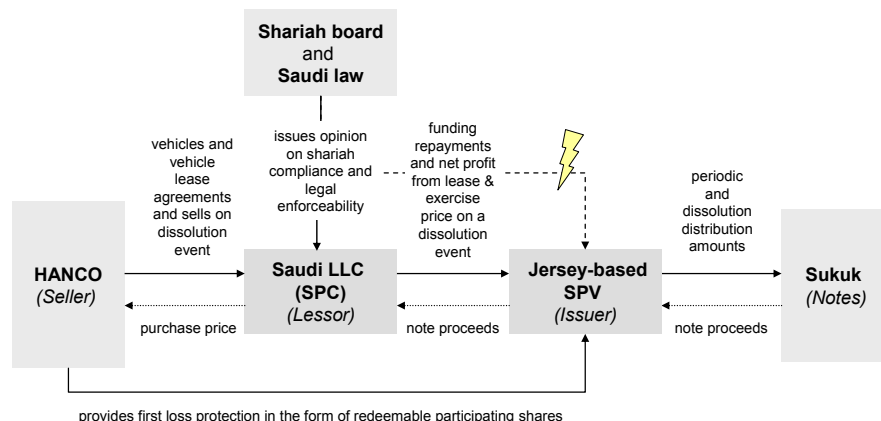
Shariah board and Saudi law

vehicles and vehicle lease agreements and sells on dissolution event

issues opinion on shariah compliance and legal enforceability

funding repayments and net profit from lease & exercise price on a dissolution event

periodic and dissolution distribution amounts

HANCO (Seller)

Saudi LLC (SPC) (Lessor)

Jersey-based SPV (Issuer)

Sukuk (Notes)

purchase price

note proceeds

note proceeds

provides first loss protection in the form of redeemable participating shares